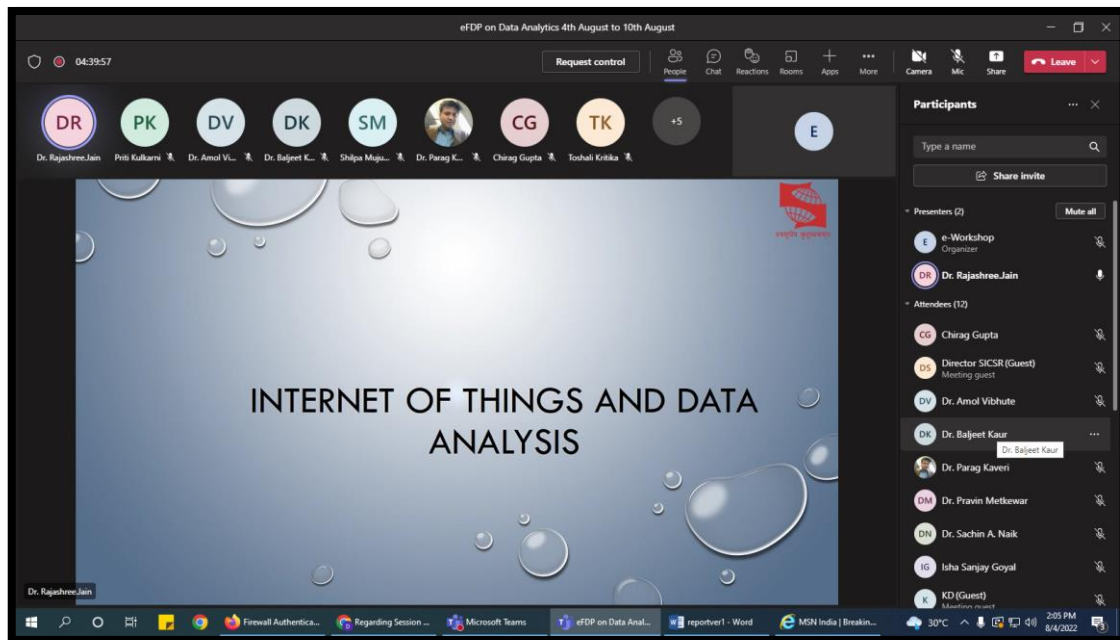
eFDP on Data Analytics 4th August to 10th August

04:39:57

Request control

People Chat Reactions Rooms Apps More Camera Mic Share Leave

DR Dr. Rajashree.Jain
PK Priti Kulkarni
DV Dr. Amol Vi...
DK Dr. Baljeet K...
SM Shilpa Muju...
Dr. Parag K...
CG Chirag Gupta
TK Toshali Kritika
+5

E

Participants

Type a name

Share invite

Presenters (2) Mute all

E e-Workshop
Organizer

DR Dr. Rajashree.Jain

Attendees (12)

CG Chirag Gupta

DS Director SICSR (Guest)
Meeting guest

DV Dr. Amol Vibhute

DK Dr. Baljeet Kaur

Dr. Baljeet Kaur

Dr. Parag Kaveri

DM Dr. Pravin Metkewar

DN Dr. Sachin A. Naik

IG Isha Sanjay Goyal

K KD (Guest)
Meeting guest

INTERNET OF THINGS AND DATA ANALYSIS

Dr. Rajashree.Jain

Firewall Authentica... Regarding Session ... Microsoft Teams eFDP on Data Anal... reportver1 - Word MSN India | Breakin...

30°C 2:05 PM 8/4/2022